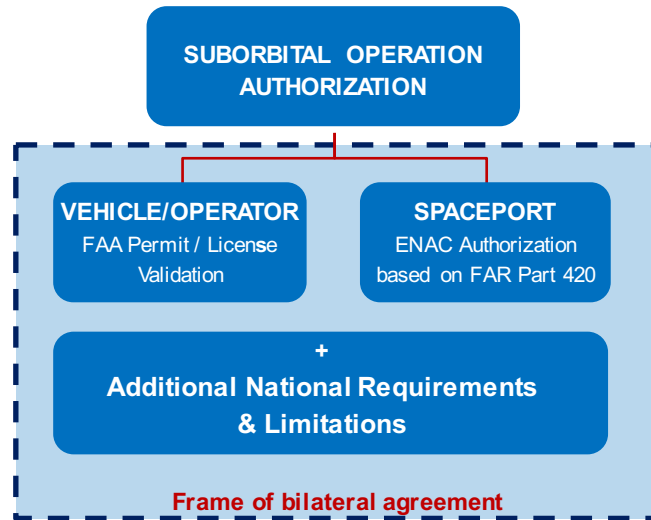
SUBORBITAL OPERATION AUTHORIZATION

VEHICLE/OPERATOR
FAA Permit / License Validation

SPACEPORT
ENAC Authorization based on FAR Part 420

+
Additional National Requirements & Limitations

Frame of bilateral agreement